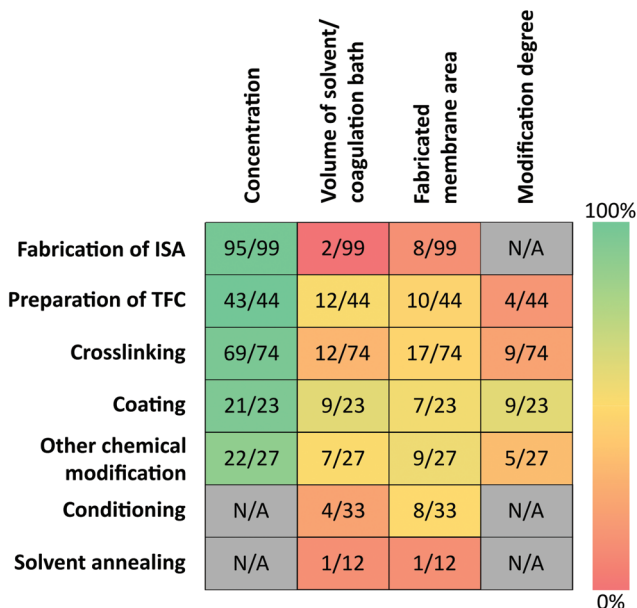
| | Concentration | Volume of solvent/ coagulation bath | Fabricated membrane area | Modification degree |
|---|---|---|---|---|
| Fabrication of ISA | 95/99 | 2/99 | 8/99 | N/A |
| Preparation of TFC | 43/44 | 12/44 | 10/44 | 4/44 |
| Crosslinking | 69/74 | 12/74 | 17/74 | 9/74 |
| Coating | 21/23 | 9/23 | 7/23 | 9/23 |
| Other chemical modification | 22/27 | 7/27 | 9/27 | 5/27 |
| Conditioning | N/A | 4/33 | 8/33 | N/A |
| Solvent annealing | N/A | 1/12 | 1/12 | N/A |

100%

0%